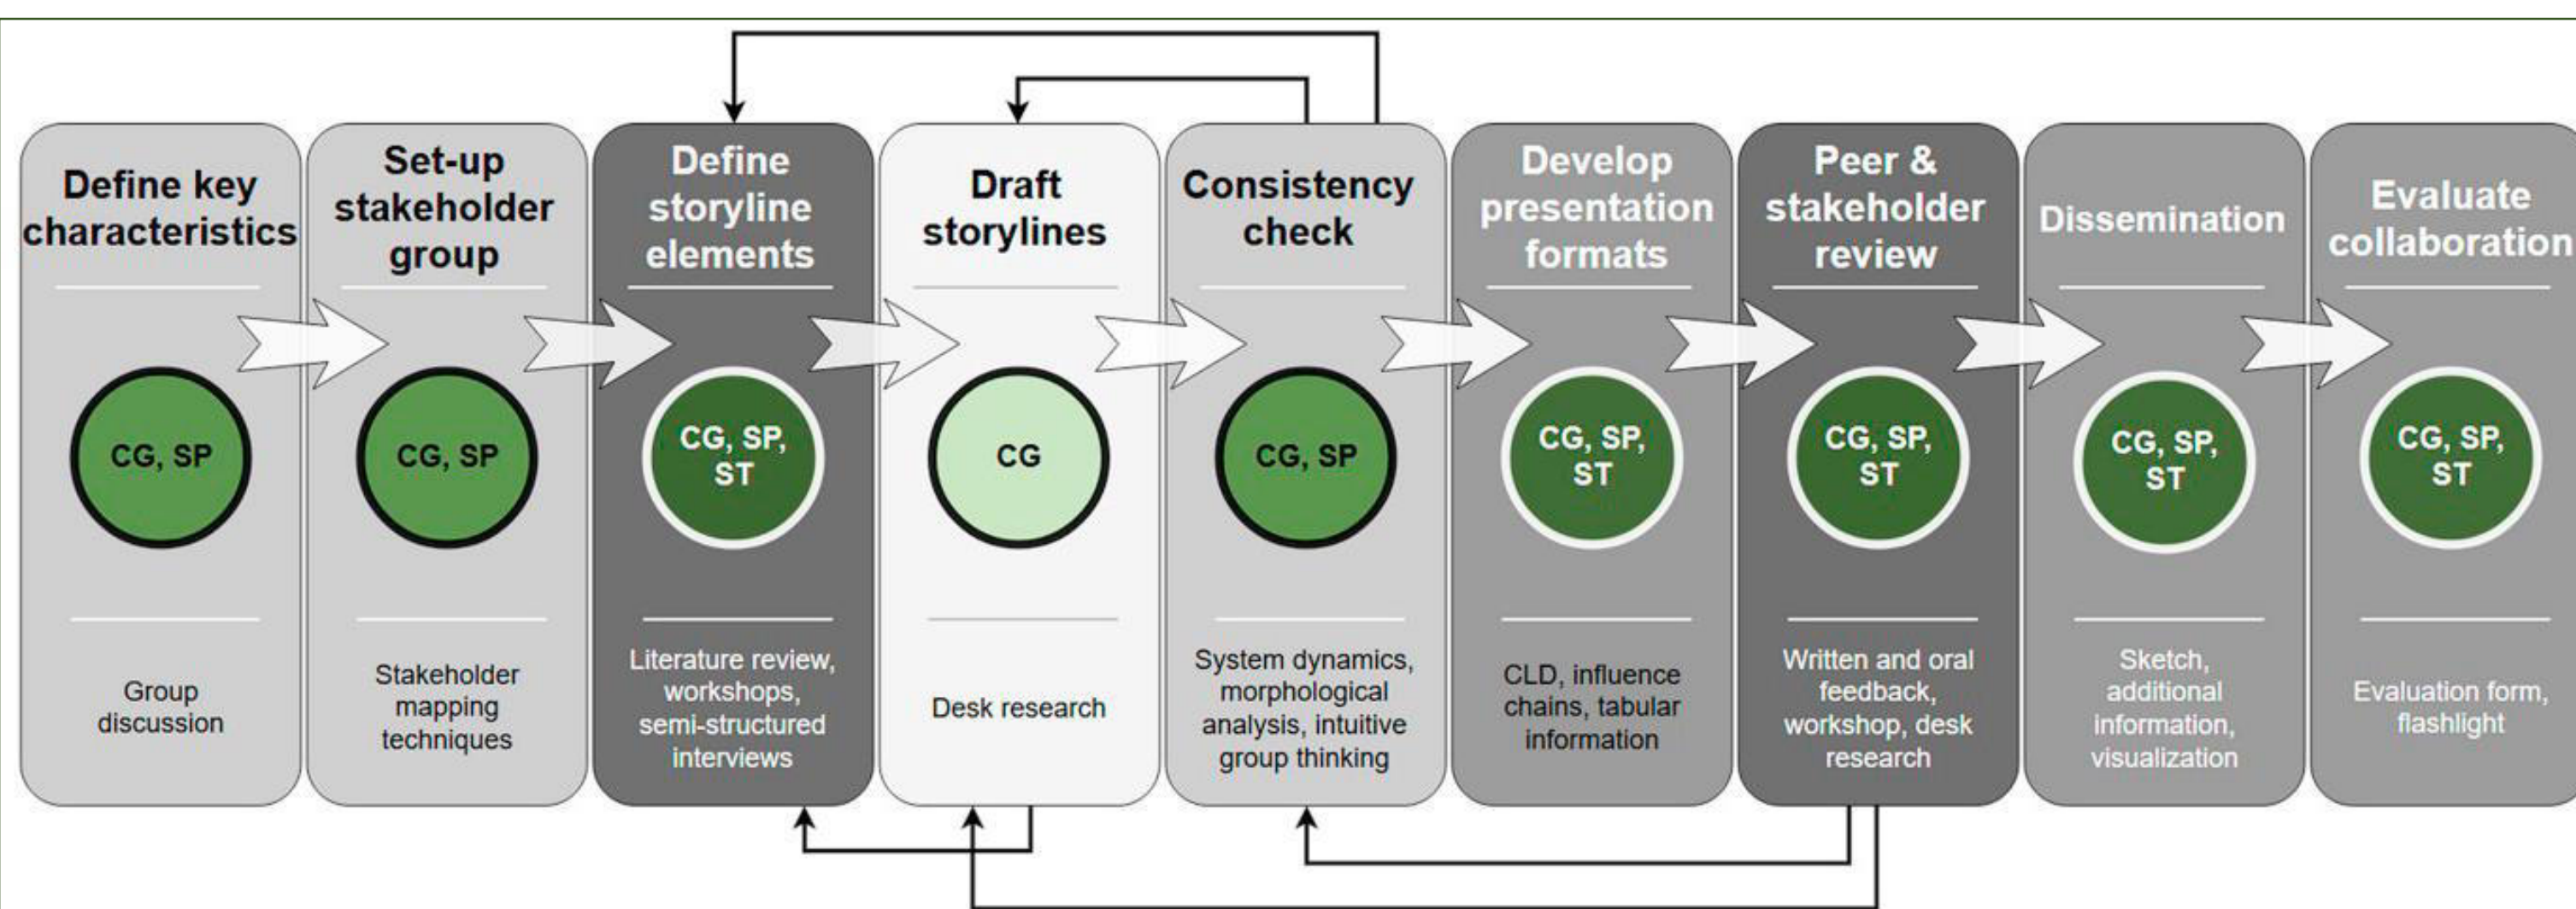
Define key characteristics

CG, SP

Group discussion

Set-up stakeholder group

CG, SP

Stakeholder mapping techniques

Define storyline elements

CG, SP, ST

Literature review, workshops, semi-structured interviews

Draft storylines

CG

Desk research

Consistency check

CG, SP

System dynamics, morphological analysis, intuitive group thinking

Develop presentation formats

CG, SP, ST

CLD, influence chains, tabular information

Peer & stakeholder review

CG, SP, ST

Written and oral feedback, workshop, desk research

Dissemination

CG, SP, ST

Sketch, additional information, visualization

Evaluate collaboration

CG, SP, ST

Evaluation form, flashlight